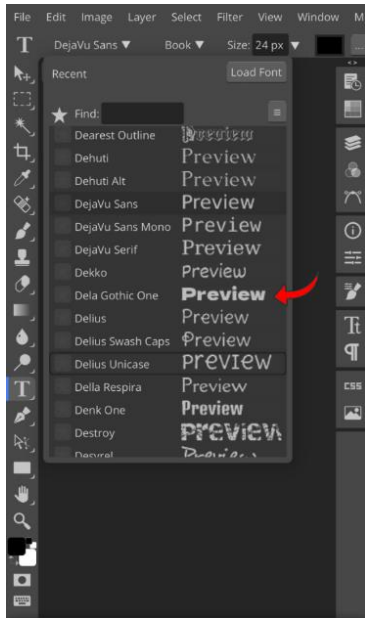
File Edit Image Layer Select Filter View Window M

T DejaVu Sans ▼ Book ▼ Size: 24 px ▼

Recent Load Font

Find:

Dearest Outline Preview
Dehuti Preview
Dehuti Alt Preview
DejaVu Sans Preview
DejaVu Sans Mono Preview
DejaVu Serif Preview
Dekko Preview
Dela Gothic One Preview
Delius Preview
Delius Swash Caps Preview
Delius Unicase Preview
Della Respira Preview
Denk One Preview
Destroy Preview
Desyrel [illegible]

CSS